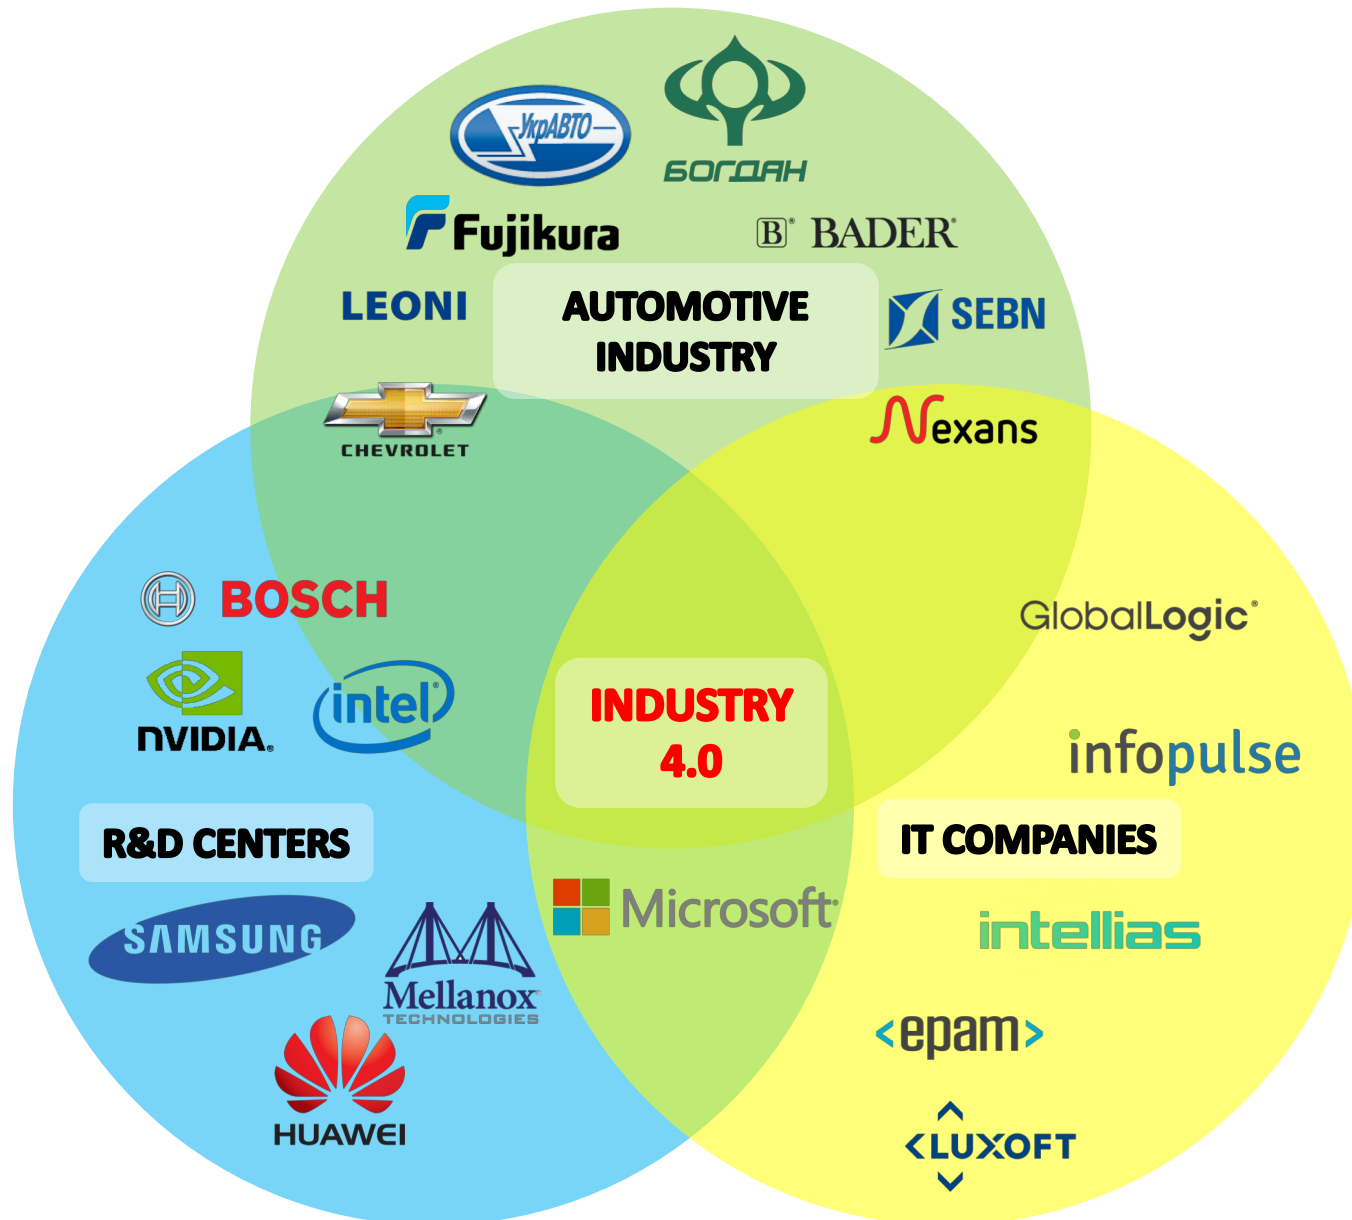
УкрАВТО

БОГДАН

Fujikura

B BADER

LEONI

AUTOMOTIVE INDUSTRY

SEBN

CHEVROLET

Nexans

BOSCH

GlobalLogic

NVIDIA

intel

INDUSTRY 4.0

infopulse

R&D CENTERS

IT COMPANIES

Microsoft

SAMSUNG

Mellanox TECHNOLOGIES

intellias

<epam>

HUAWEI

LUXOFT